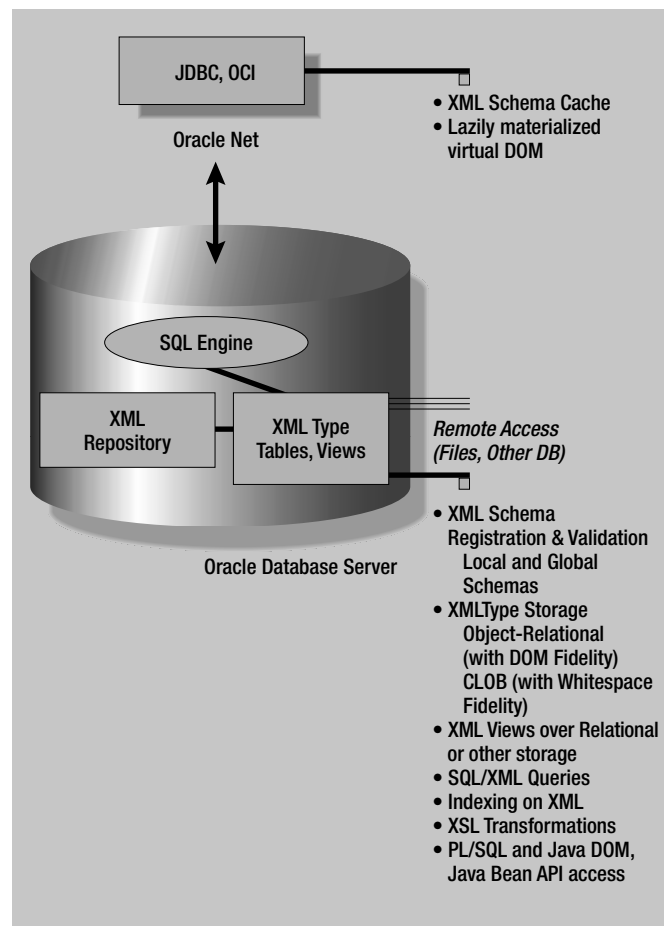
JDBC, OCI

• XML Schema Cache
• Lazily materialized virtual DOM

Oracle Net

SQL Engine

XML Repository

XML Type Tables, Views

*Remote Access (Files, Other DB)*

• XML Schema Registration & Validation
Local and Global Schemas
• XMLType Storage
Object-Relational (with DOM Fidelity)
CLOB (with Whitespace Fidelity)
• XML Views over Relational or other storage
• SQL/XML Queries
• Indexing on XML
• XSL Transformations
• PL/SQL and Java DOM, Java Bean API access

Oracle Database Server